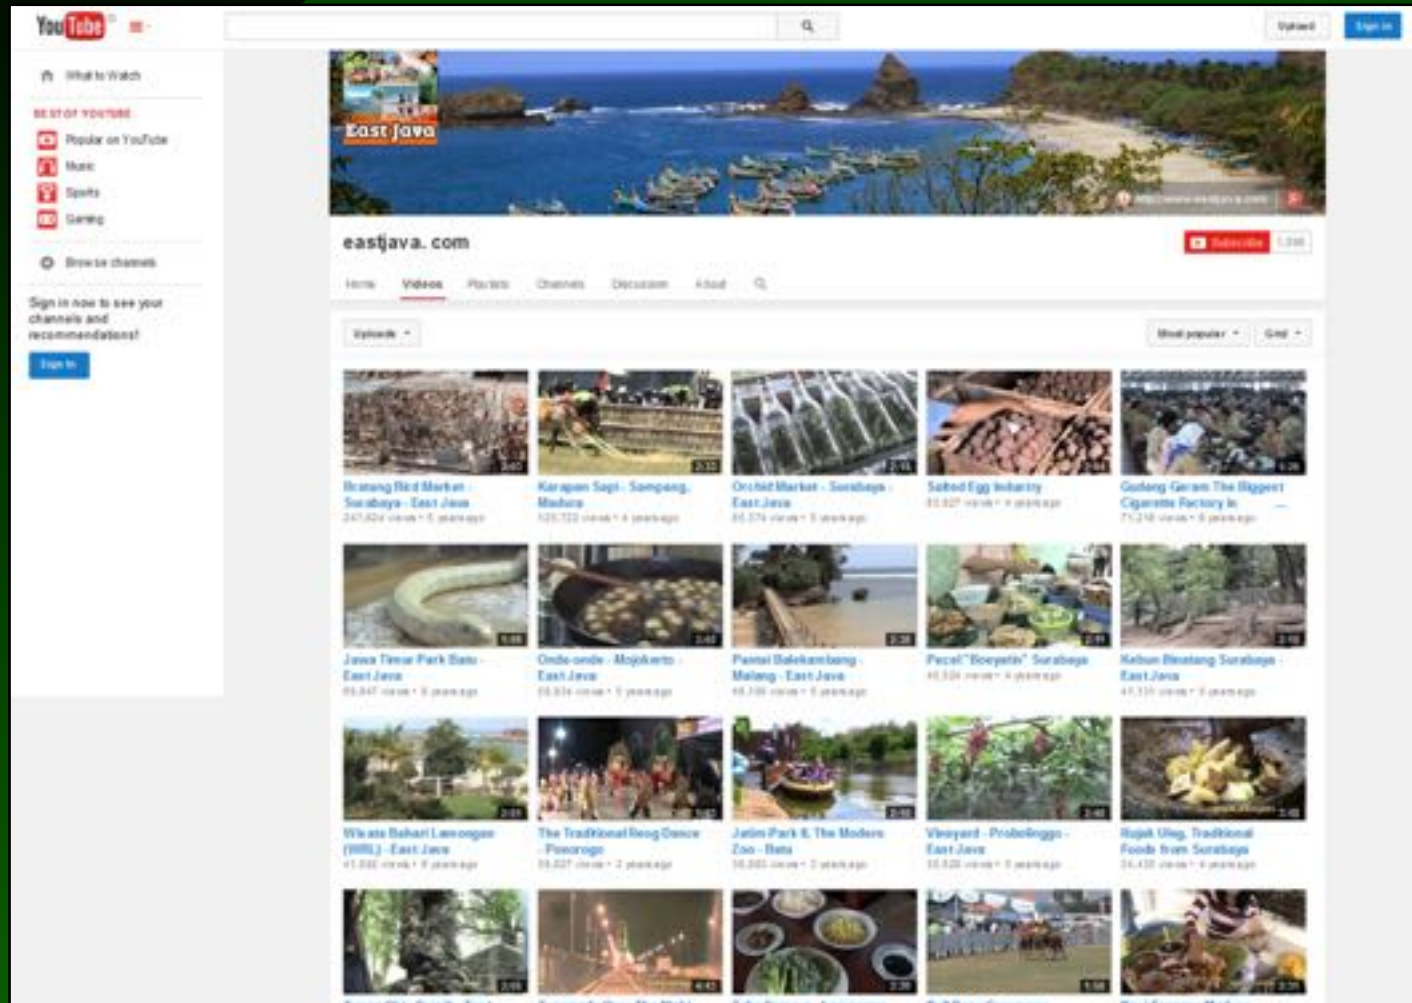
YouTube

Upload Sign in

What to Watch

BEST OF YOUTUBE

Popular on YouTube

Music

Sports

Gaming

Browse channels

Sign in now to see your channels and recommendations!

Sign In

East Java

eastjava.com

Subscribe

Home Videos Playlists Channels Discussion About

Uploads

Most popular Grid

Bratang Bird Market - Surabaya - East Java
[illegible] views • 5 years ago

Karapan Sapi - Sampang, Madura
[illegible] views • 4 years ago

Orchid Market - Surabaya - East Java
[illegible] views • 5 years ago

Salted Egg Industry
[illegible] views • 4 years ago

Gudang Garam The Biggest Cigarette Factory In ...
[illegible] views • 6 years ago

Jawa Timur Park Batu - East Java
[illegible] views • 5 years ago

Onde-onde - Mojokerto - East Java
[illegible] views • 5 years ago

Pantai Balekambang - Malang - East Java
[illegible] views • 5 years ago

Pecel "Bouyatin" Surabaya
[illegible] views • 4 years ago

Kebun Binatang Surabaya - East Java
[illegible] views • 5 years ago

Wisata Bahari Lamongan (WBL) - East Java
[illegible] views • 5 years ago

The Traditional Reog Dance - Ponorogo
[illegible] views • 2 years ago

Jatim Park II, The Modern Zoo - Batu
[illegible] views • 2 years ago

Vineyard - Probolinggo - East Java
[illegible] views • 5 years ago

Rujak Uleg, Traditional Foods from Surabaya
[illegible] views • 4 years ago